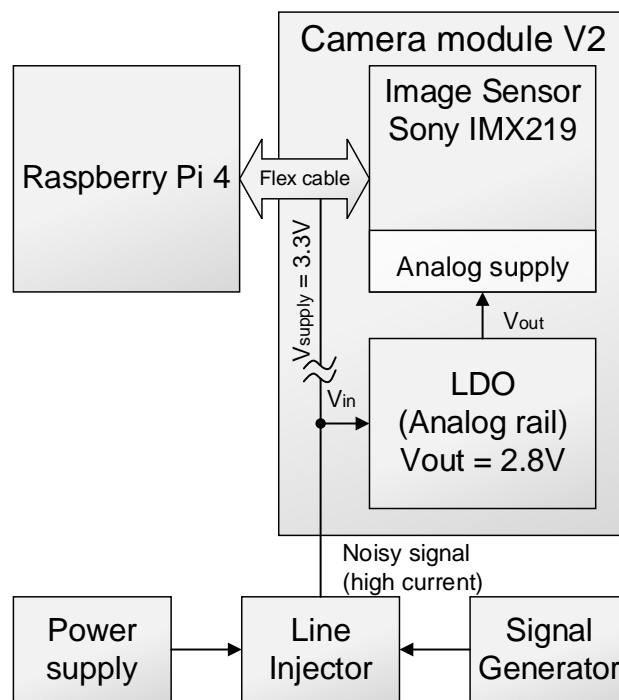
Camera module V2

Image Sensor Sony IMX219

Raspberry Pi 4

Flex cable

$V_{supply} = 3.3V$

Analog supply

$V_{out}$

LDO (Analog rail) Vout = 2.8V

$V_{in}$

Noisy signal (high current)

Power supply

Line Injector

Signal Generator